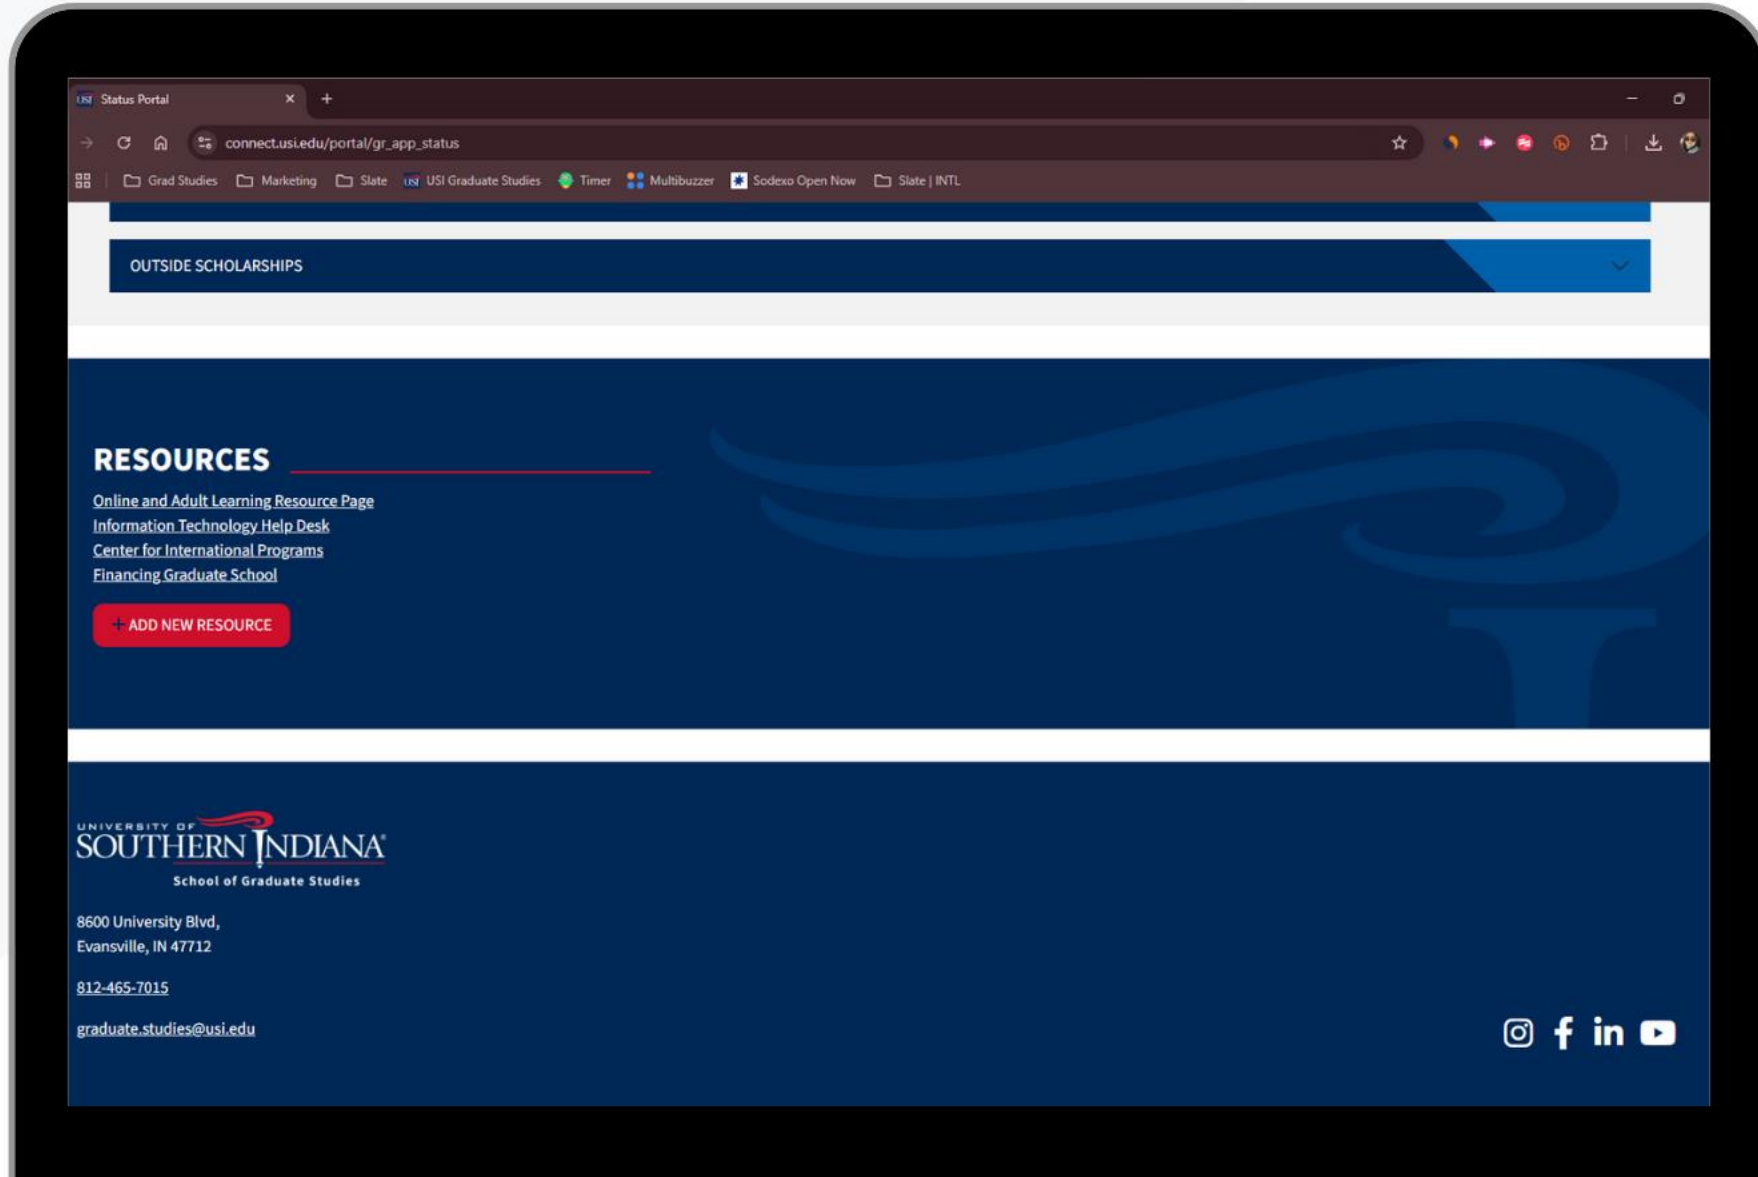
Status Portal

connect.usi.edu/portal/gr_app_status

Grad Studies Marketing Slate USI Graduate Studies Timer Multibuzzer Sodexo Open Now Slate | INTL

OUTSIDE SCHOLARSHIPS

RESOURCES

Online and Adult Learning Resource Page
Information Technology Help Desk
Center for International Programs
Financing Graduate School

+ ADD NEW RESOURCE

UNIVERSITY OF SOUTHERN INDIANA
School of Graduate Studies

8600 University Blvd,
Evansville, IN 47712

812-465-7015

graduate.studies@usi.edu